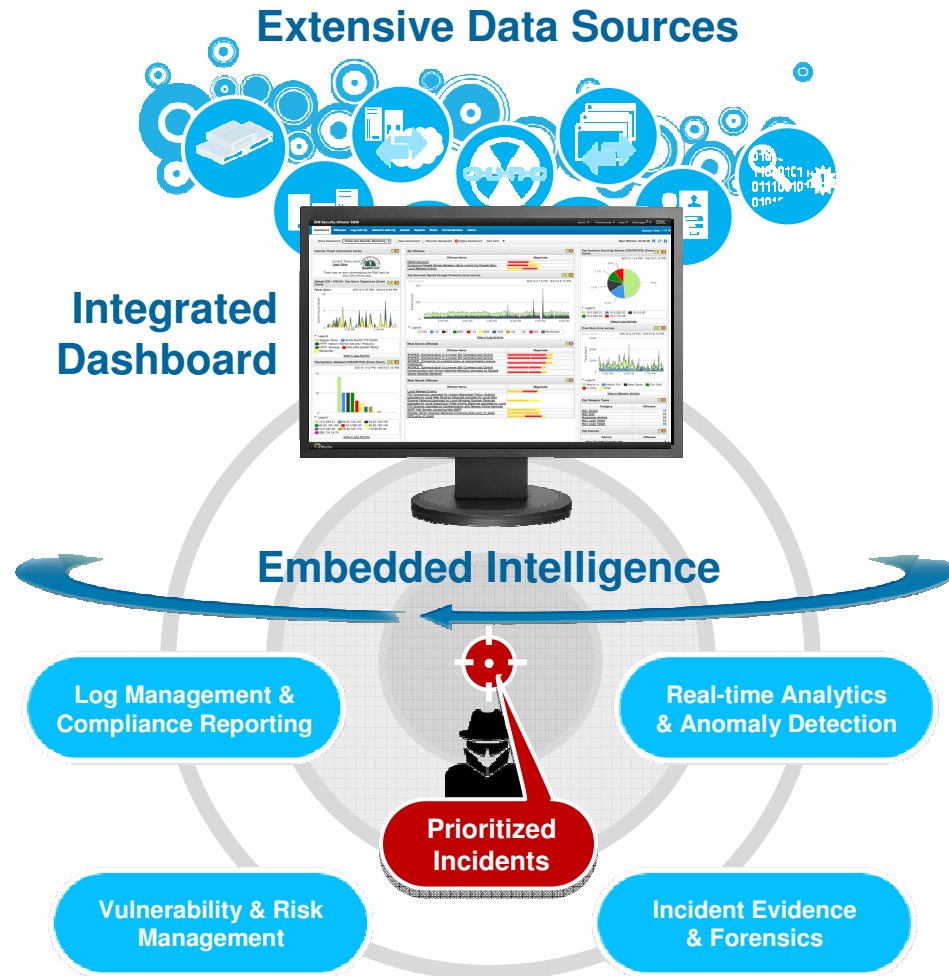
Extensive Data Sources

Integrated Dashboard

Embedded Intelligence

Log Management & Compliance Reporting

Real-time Analytics & Anomaly Detection

Prioritized Incidents

Vulnerability & Risk Management

Incident Evidence & Forensics